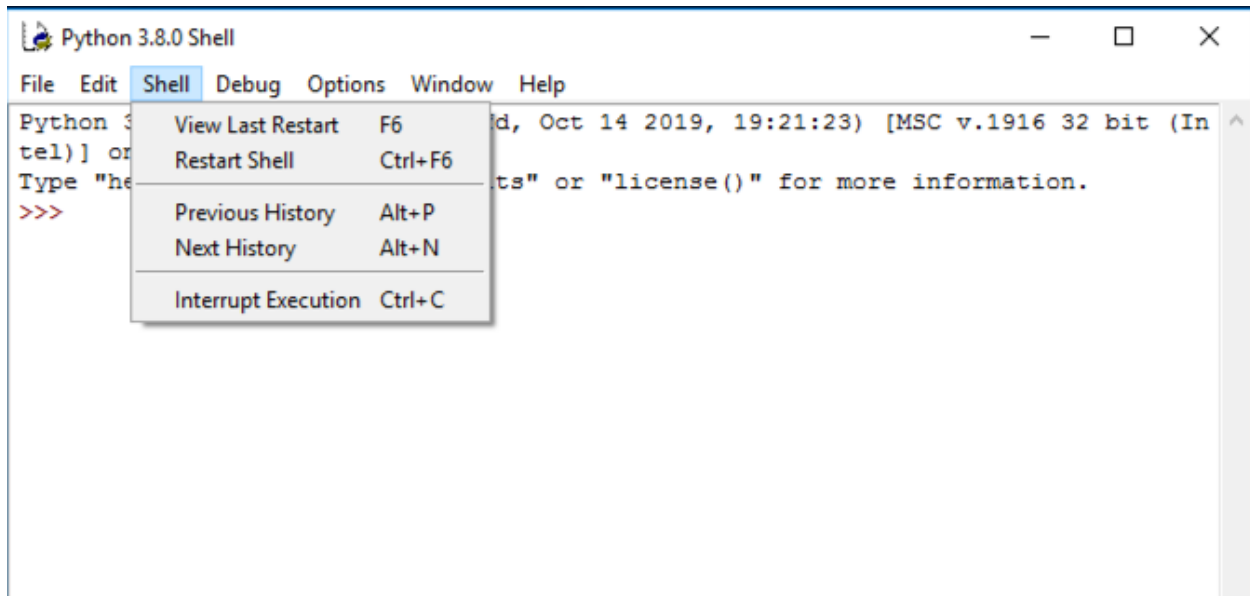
Python 3.8.0 Shell

File Edit Shell Debug Options Window Help

Python 3 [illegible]d, Oct 14 2019, 19:21:23) [MSC v.1916 32 bit (Intel)] or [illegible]
Type "he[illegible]ts" or "license()" for more information.
>>>

View Last Restart F6
Restart Shell Ctrl+F6
Previous History Alt+P
Next History Alt+N
Interrupt Execution Ctrl+C